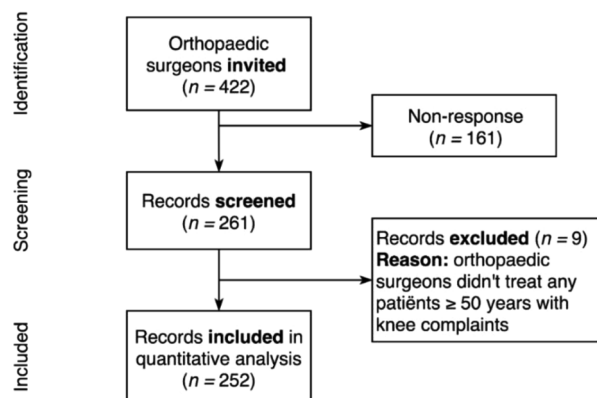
Identification

Orthopaedic surgeons invited
($n = 422$)

Non-response
($n = 161$)

Screening

Records screened
($n = 261$)

Records excluded ($n = 9$)
Reason: orthopaedic surgeons didn't treat any patiënts ≥ 50 years with knee complaints

Included

Records included in quantitative analysis
($n = 252$)